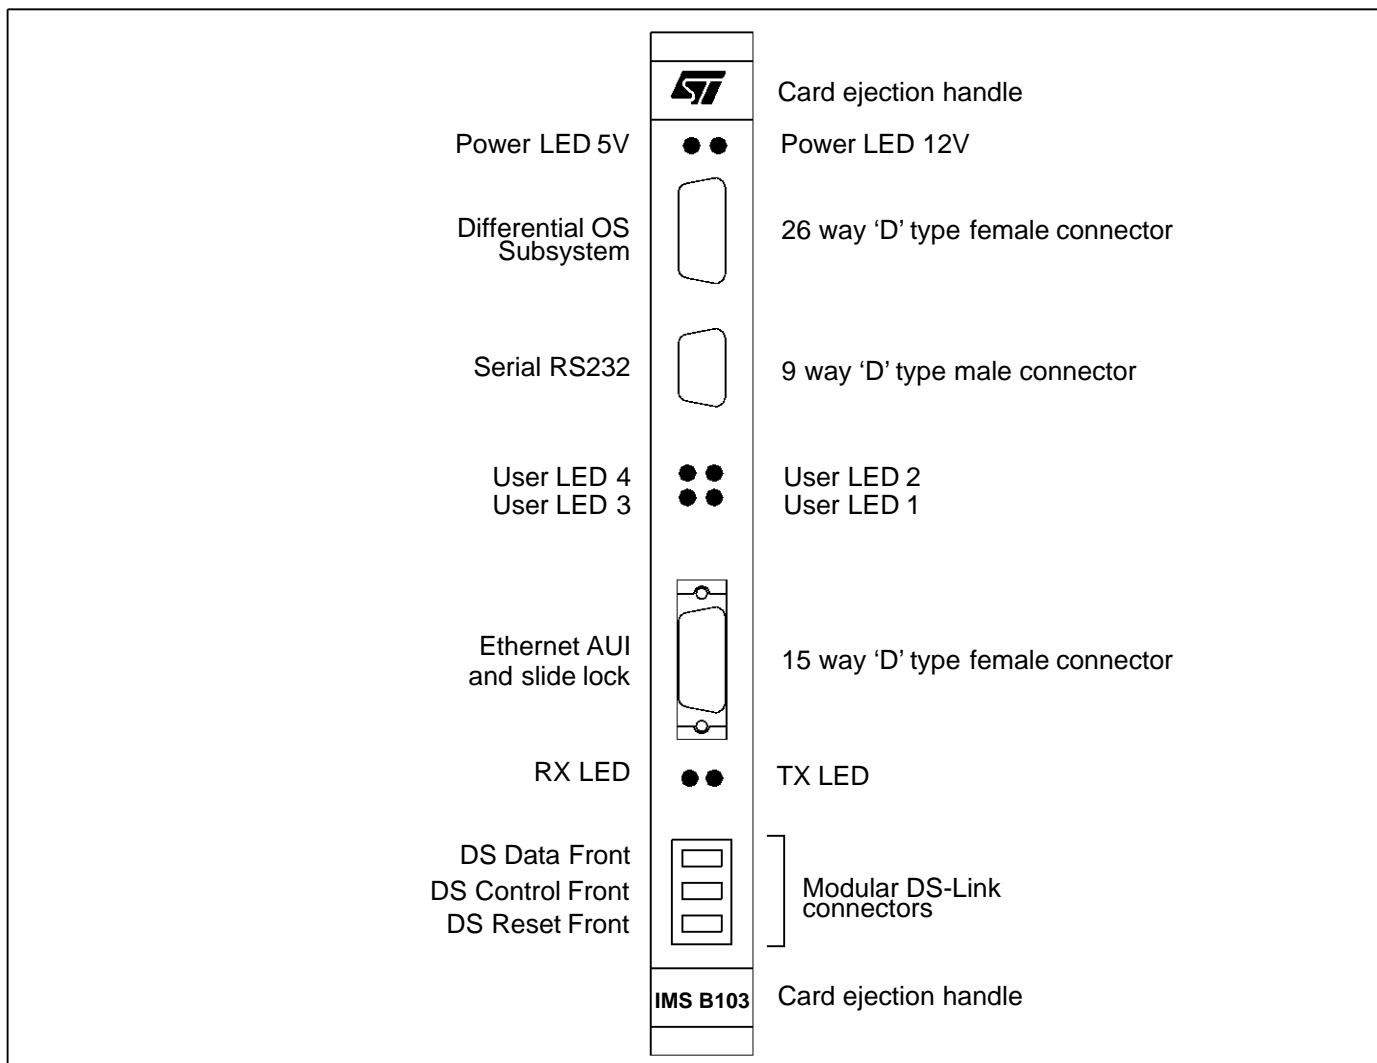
ST

Card ejection handle

Power LED 5V

Power LED 12V

Differential OS Subsystem

26 way ‘D’ type female connector

Serial RS232

9 way ‘D’ type male connector

User LED 4
User LED 3

User LED 2
User LED 1

Ethernet AUI and slide lock

15 way ‘D’ type female connector

RX LED

TX LED

DS Data Front
DS Control Front
DS Reset Front

Modular DS-Link connectors

IMS B103

Card ejection handle